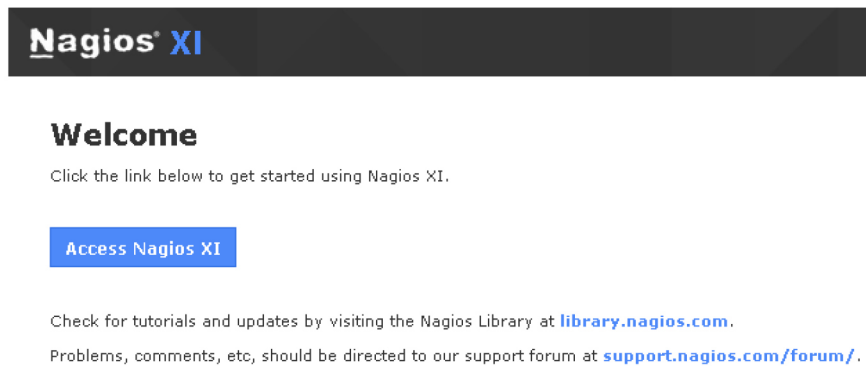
Nagios® XI

Welcome

Click the link below to get started using Nagios XI.

Access Nagios XI

Check for tutorials and updates by visiting the Nagios Library at library.nagios.com.

Problems, comments, etc, should be directed to our support forum at support.nagios.com/forum/.